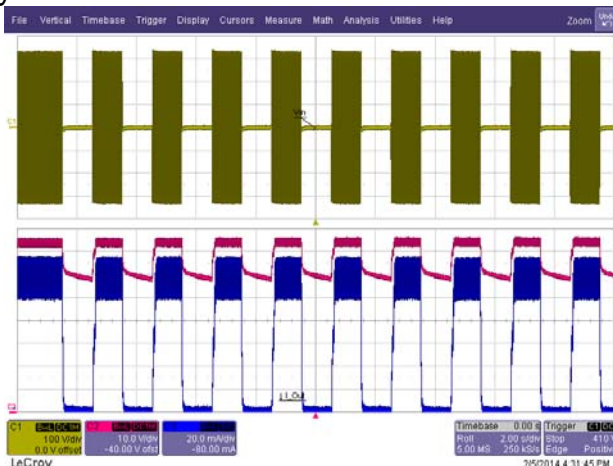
File Vertical Timebase Trigger Display Cursors Measure Math Analysis Utilities Help

Zoom

C1

C2

C1 BwL DC1M 100 V/div 0 V offset

C2 BwL DC1M 10.0 V/div -40.00 V ofst

C3 20.0 mA/div -80.00 mA

Timebase 0.00 s Roll 2.00 s/div 5.00 MS 250 kS/s

Trigger C1 DC Stop 41.0 V Edge Positive

LeCroy

2/5/2014 4:31:45 PM